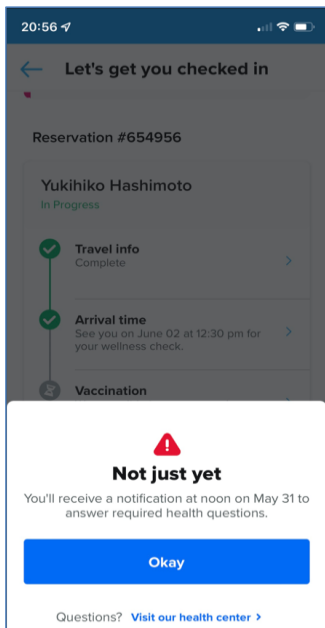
20:56

Let's get you checked in

Reservation #654956

Yukihiko Hashimoto
In Progress

Travel info
Complete

Arrival time
See you on June 02 at 12:30 pm for your wellness check.

Vaccination

Not just yet

You'll receive a notification at noon on May 31 to answer required health questions.

Okay

Questions? Visit our health center ›